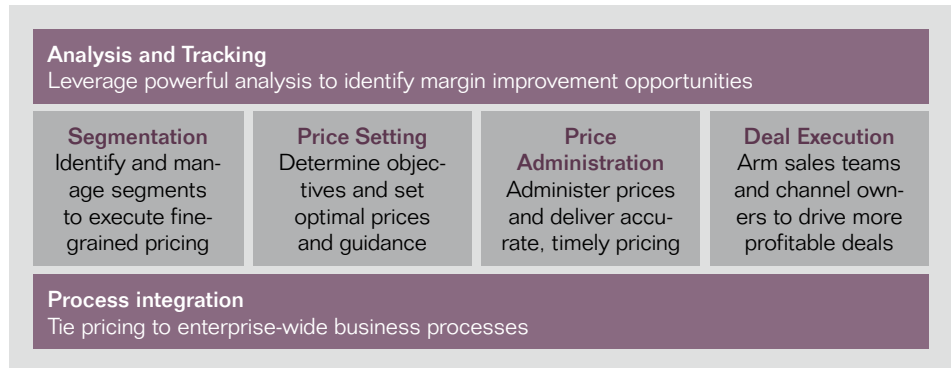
Analysis and Tracking
Leverage powerful analysis to identify margin improvement opportunities

Segmentation
Identify and manage segments to execute fine-grained pricing

Price Setting
Determine objectives and set optimal prices and guidance

Price Administration
Administer prices and deliver accurate, timely pricing

Deal Execution
Arm sales teams and channel owners to drive more profitable deals

Process integration
Tie pricing to enterprise-wide business processes